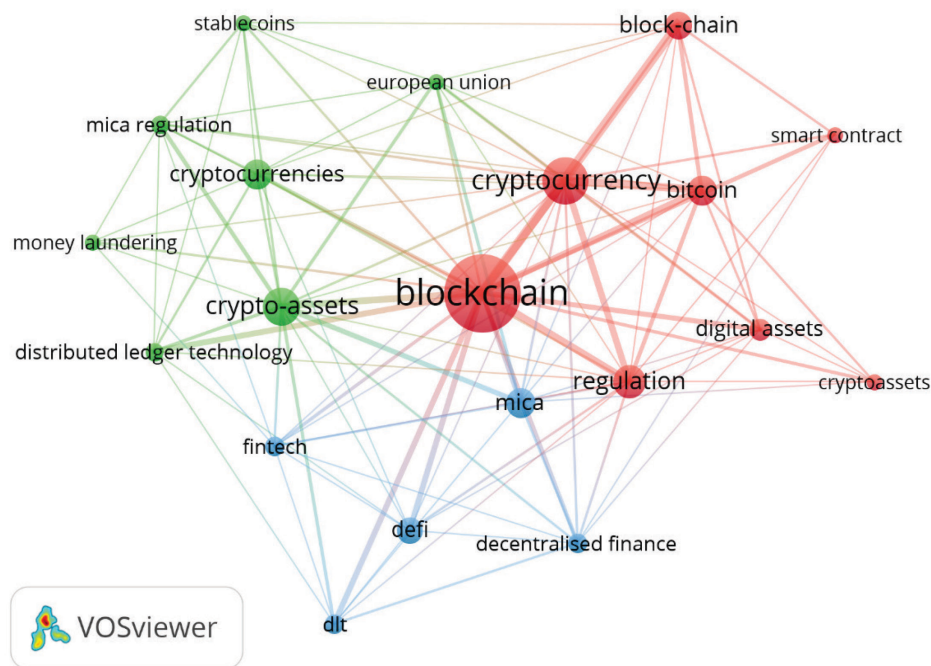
stablecoins
block-chain
european union
mica regulation
smart contract
cryptocurrencies
cryptocurrency
bitcoin
money laundering
blockchain
crypto-assets
digital assets
distributed ledger technology
regulation
cryptoassets
mica
fintech
defi
decentralised finance
dlt
VOSviewer